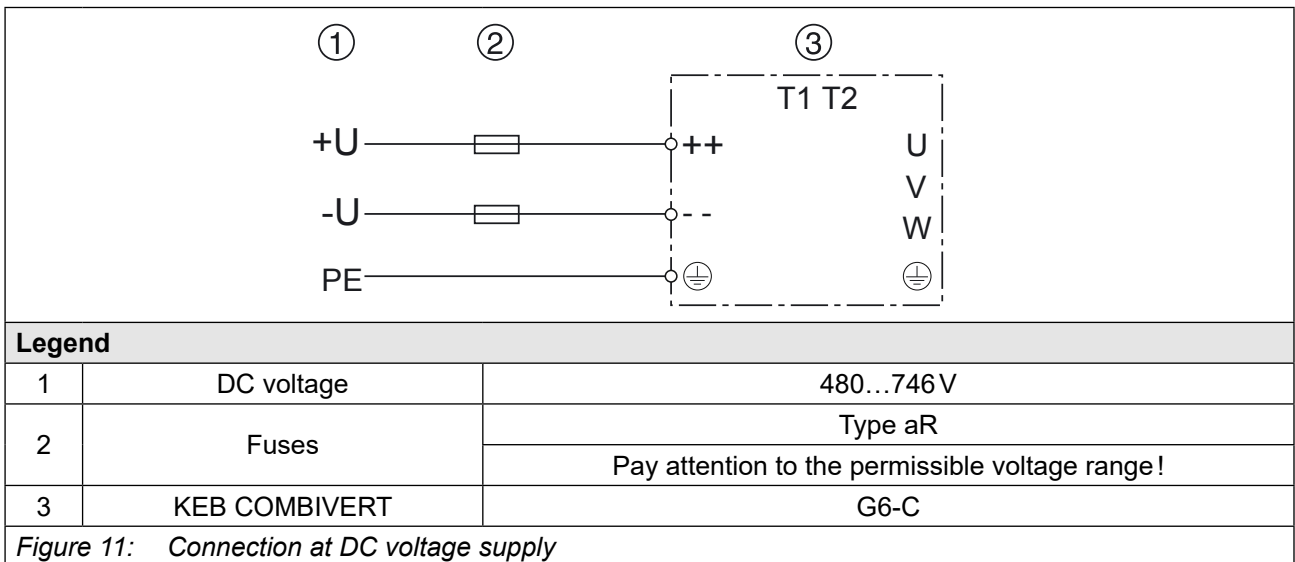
①  ②  ③

T1 T2

+U  ++  U

V

-U  - -  W

PE

| Legend | | |
|---|---|---|
| 1 | DC voltage | 480…746 V |
| 2 | Fuses | Type aR |
| | | Pay attention to the permissible voltage range! |
| 3 | KEB COMBIVERT | G6-C |

*Figure 11: Connection at DC voltage supply*